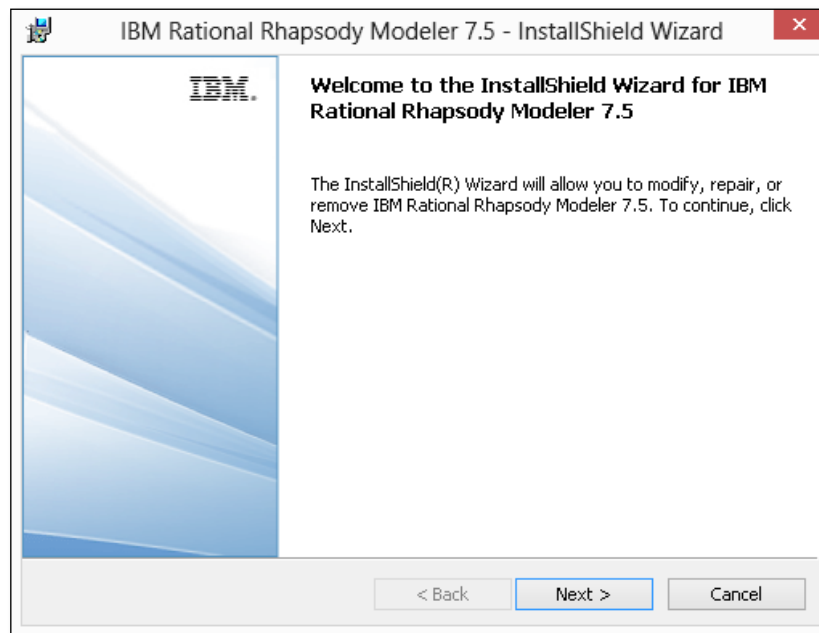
IBM Rational Rhapsody Modeler 7.5 - InstallShield Wizard

IBM.

Welcome to the InstallShield Wizard for IBM Rational Rhapsody Modeler 7.5

The InstallShield(R) Wizard will allow you to modify, repair, or remove IBM Rational Rhapsody Modeler 7.5. To continue, click Next.

< Back

Next >

Cancel